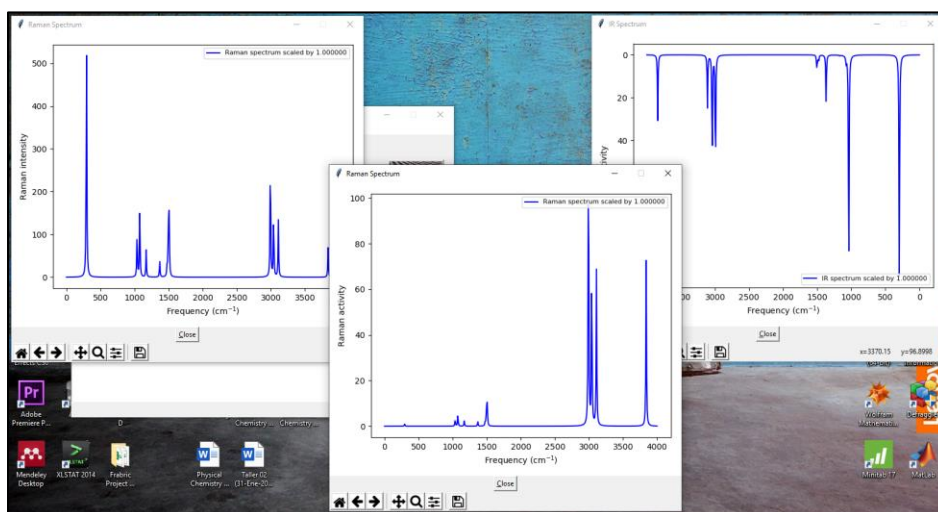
Raman Spectrum

Raman spectrum scaled by 1.000000

500
400
300
200
100
0

Raman intensity

0 500 1000 1500 2000 2500 3000 3500

Frequency (cm$^{-1}$)

Close

IR Spectrum

0
20
40

ctivity

IR spectrum scaled by 1.000000

00 3000 2500 2000 1500 1000 500 0

Frequency (cm$^{-1}$)

Close

x=3370.15 y=96.8998

Raman Spectrum

Raman spectrum scaled by 1.000000

100
80
60
40
20
0

Raman activity

0 500 1000 1500 2000 2500 3000 3500 4000

Frequency (cm$^{-1}$)

Close

Adobe Premiere P...

Mendeley Desktop

XLSTAT 2014

Fabric Project ...

Physical Chemistry ...

Taller 02 (31-Ene-20...

Chemistry ... Chemistry ...

D

Wolfram Mathematica

Minitab 17

MatLab